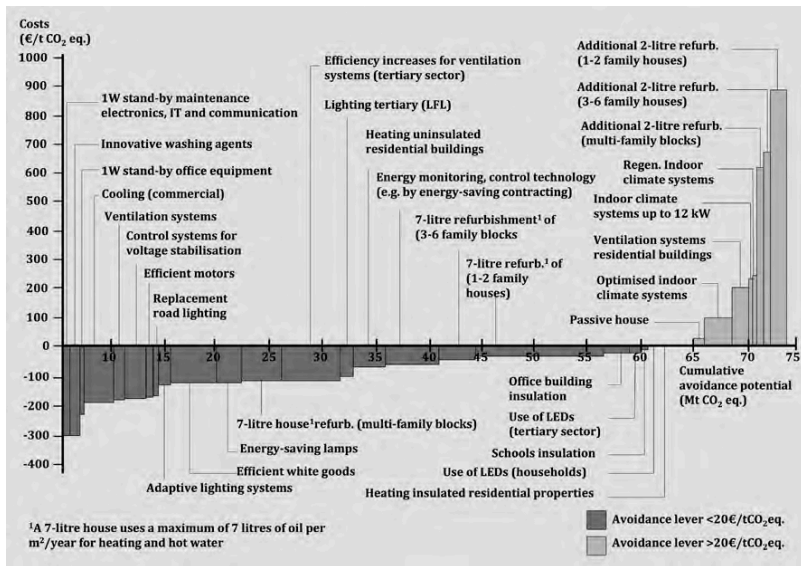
Costs (€/t $CO_2$ eq.)

1000
900
800
700
600
500
400
300
200
100
0
-100
-200
-300
-400

5 10 15 20 25 30 35 40 45 50 55 60 65 70 75

1W stand-by maintenance electronics, IT and communication
Innovative washing agents
1W stand-by office equipment
Cooling (commercial)
Ventilation systems
Control systems for voltage stabilisation
Efficient motors
Replacement road lighting
Efficiency increases for ventilation systems (tertiary sector)
Lighting tertiary (LFL)
Heating uninsulated residential buildings
Energy monitoring, control technology (e.g. by energy-saving contracting)
7-litre refurbishment¹ of (3-6 family blocks
7-litre refurb.¹ of (1-2 family houses)
Additional 2-litre refurb. (1-2 family houses)
Additional 2-litre refurb. (3-6 family houses)
Additional 2-litre refurb. (multi-family blocks)
Regen. Indoor climate systems
Indoor climate systems up to 12 kW
Ventilation systems residential buildings
Optimised indoor climate systems
Passive house
Cumulative avoidance potential (Mt $CO_2$ eq.)
Office building insulation
Use of LEDs (tertiary sector)
Schools insulation
Use of LEDs (households)
Heating insulated residential properties
7-litre house¹refurb. (multi-family blocks)
Energy-saving lamps
Efficient white goods
Adaptive lighting systems

¹A 7-litre house uses a maximum of 7 litres of oil per m²/year for heating and hot water

Avoidance lever <20€/t$CO_2$eq.
Avoidance lever >20€/t$CO_2$eq.